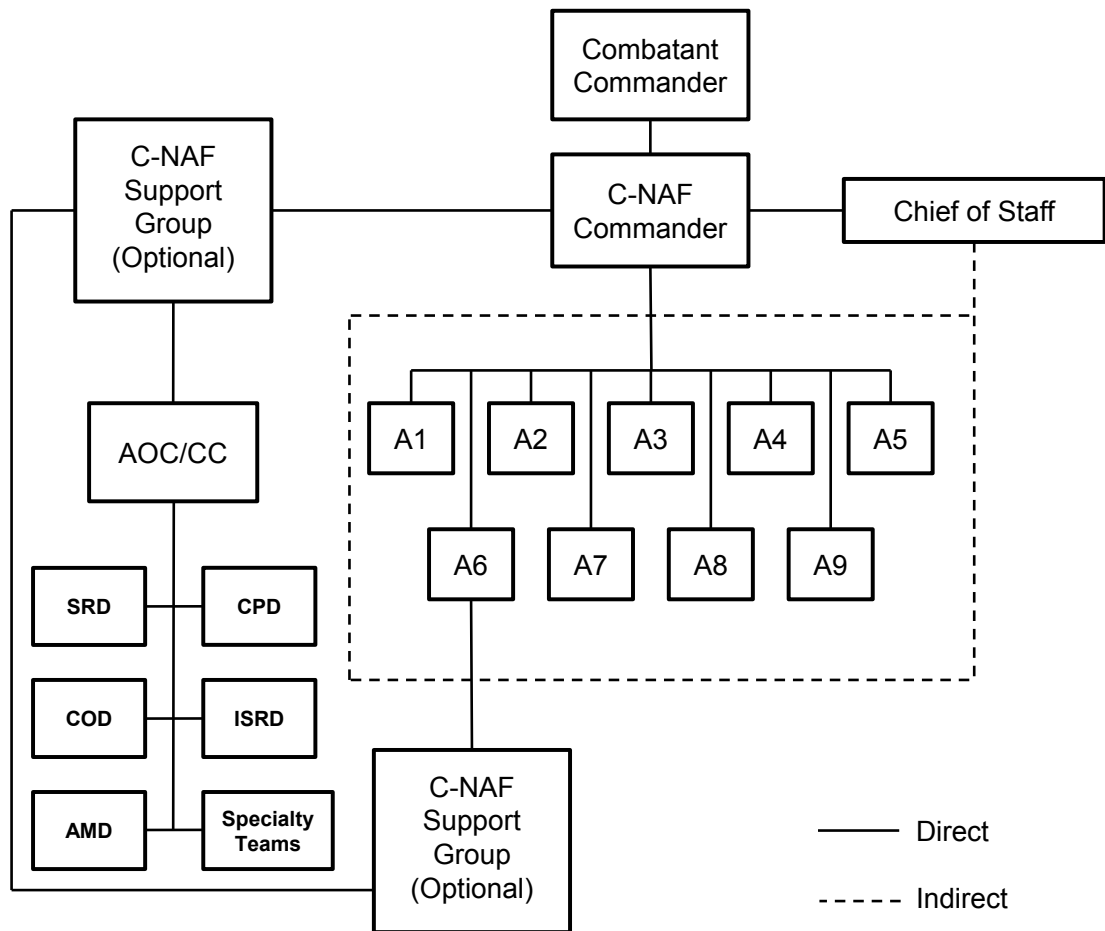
Combatant Commander

C-NAF Support Group (Optional)

C-NAF Commander

Chief of Staff

AOC/CC

A1
A2
A3
A4
A5
A6
A7
A8
A9

SRD
CPD
COD
ISRD
AMD
Specialty Teams

C-NAF Support Group (Optional)

Direct
Indirect